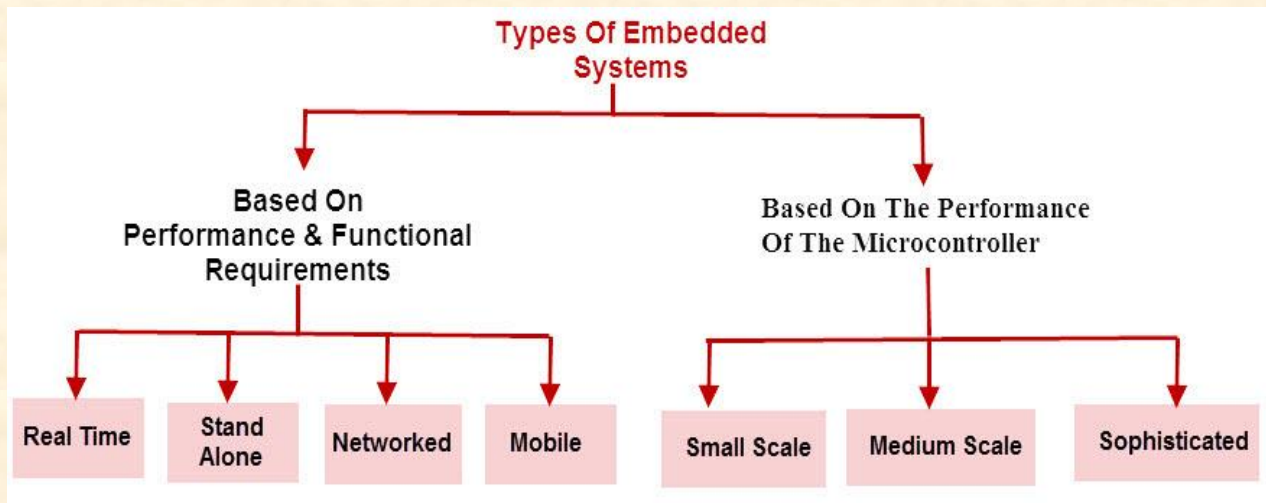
Types Of Embedded Systems

Based On Performance & Functional Requirements

Based On The Performance Of The Microcontroller

Real Time

Stand Alone

Networked

Mobile

Small Scale

Medium Scale

Sophisticated